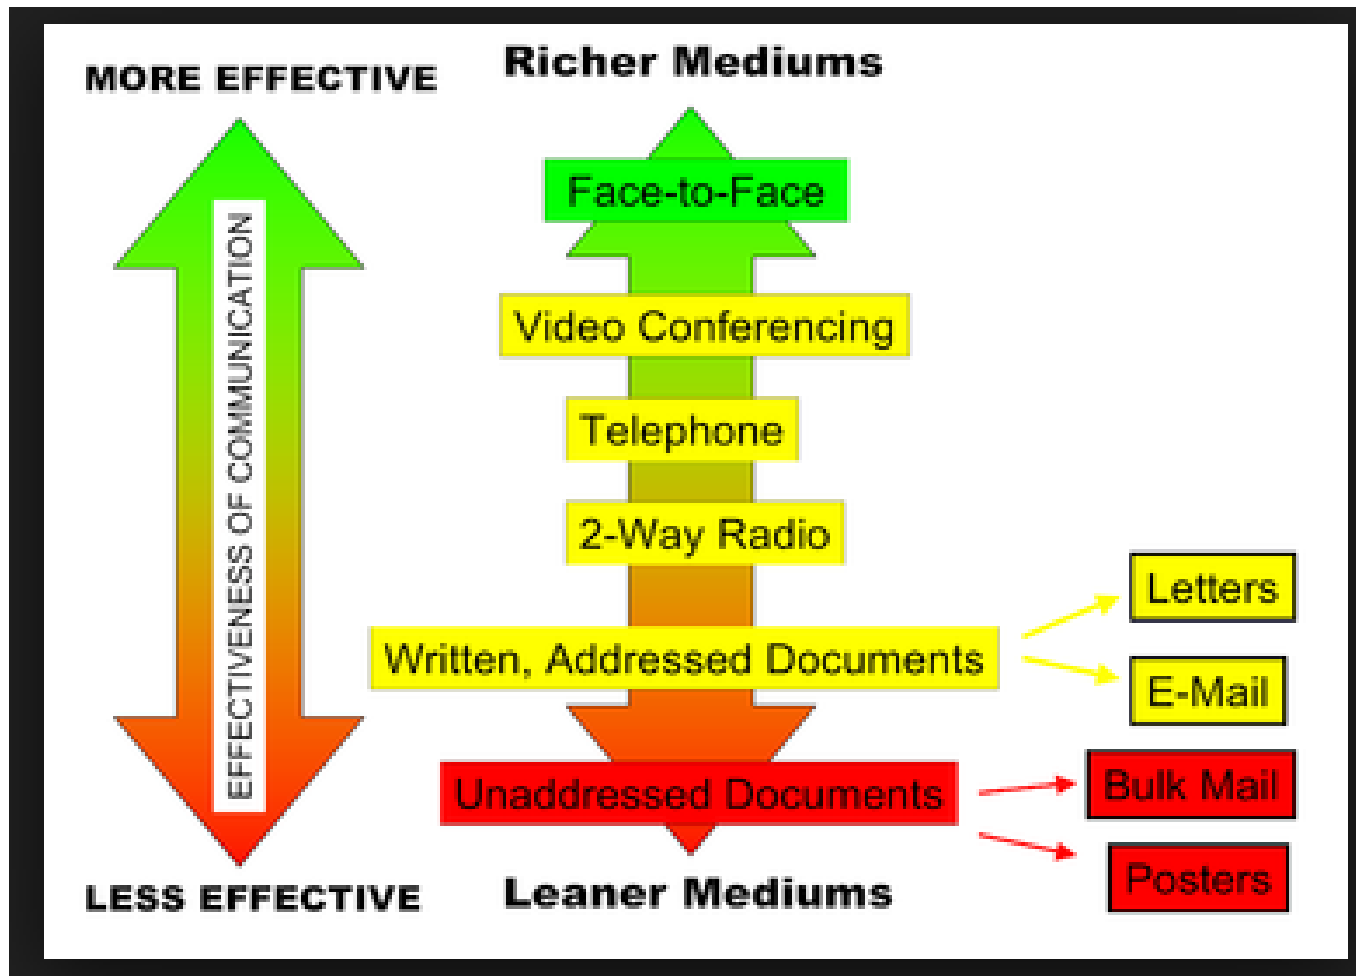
MORE EFFECTIVE

Richer Mediums

EFFECTIVENESS OF COMMUNICATION

Face-to-Face

Video Conferencing

Telephone

2-Way Radio

Written, Addressed Documents

Letters

E-Mail

Unaddressed Documents

Bulk Mail

Posters

LESS EFFECTIVE

Leaner Mediums